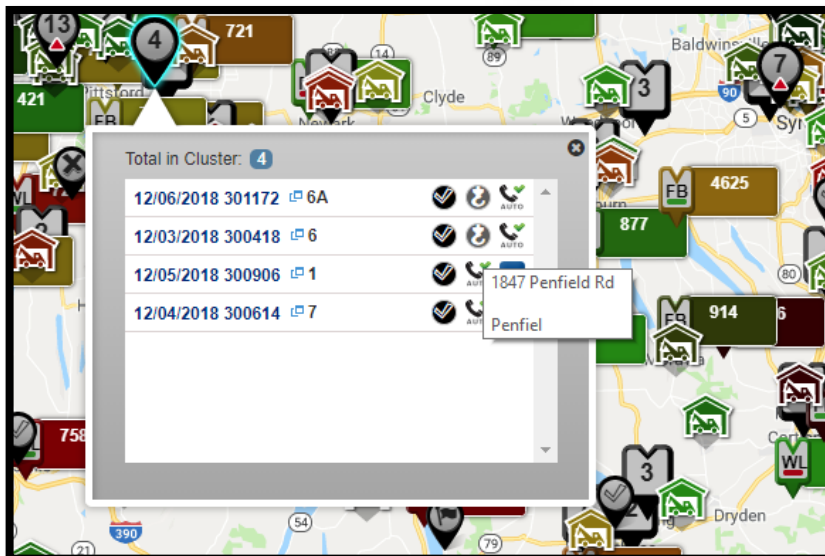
13
4
721
Baldwinsville
14
89
7
421
Pittsford
Clyde
90
FB
Newark
5
Syr
Total in Cluster: 4
WL
12/06/2018 301172 6A
AUTO
12/03/2018 300418 6
AUTO
4625
FB
877
12/05/2018 300906 1
AUTO
1847 Penfield Rd
12/04/2018 300614 7
AUTO
Penfiel
80
FB
914
6
758
3
WL
2
Dryden
390
54
79
21